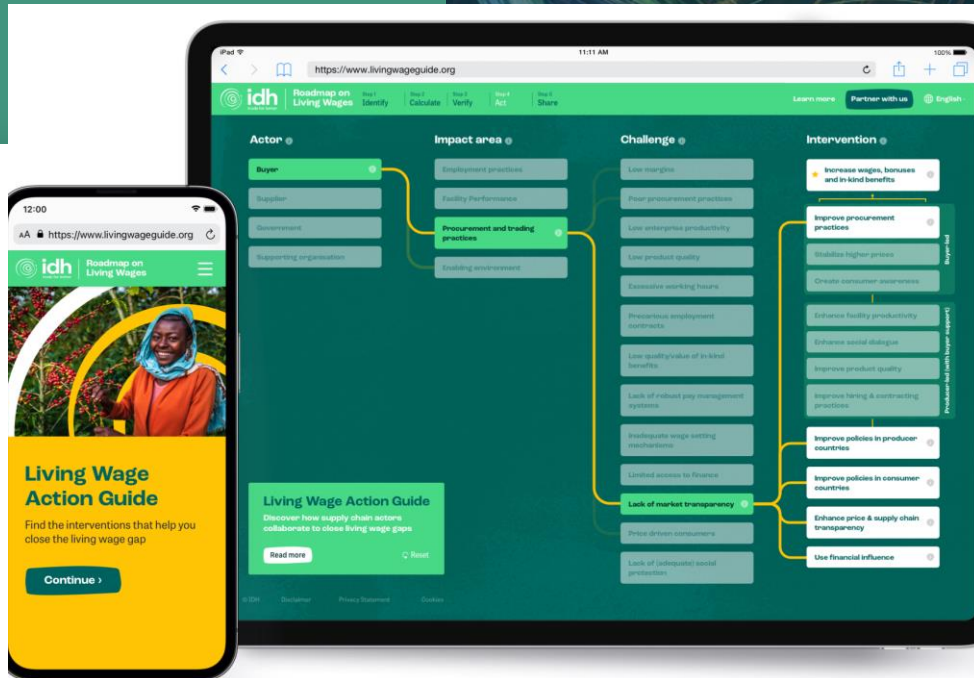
iPad
11:11 AM
100%
https://www.livingwageguide.org

idh Roadmap on Living Wages
Step 1 Identify
Step 2 Calculate
Step 3 Verify
Step 4 Act
Step 5 Share
Learn more
Partner with us
English

Actor
Buyer
Supplier
Government
Supporting organisation

Impact area
Employment practices
Facility Performance
Procurement and trading practices
Enabling environment

Challenge
Low margins
Poor procurement practices
Low enterprises productivity
Low product quality
Excessive working hours
Precarious employment contracts
Low quality/value of in-kind benefits
Lack of robust pay management systems
Inadequate wage setting mechanisms
Limited access to finance
Lack of market transparency
Price driven consumers
Lack of (adequate) social protection

Intervention
Increase wages, bonuses and in-kind benefits
Improve procurement practices
Stabilize higher prices
Create consumer awareness
Buyer-led
Enhance facility productivity
Enhance social dialogue
Improve product quality
Improve hiring & contracting practices
Producer-led (with buyer support)
Improve policies in producer countries
Improve policies in consumer countries
Enhance price & supply chain transparency
Use financial influence

Living Wage Action Guide
Discover how supply chain actors collaborate to close living wage gaps
Read more
Reset

© IDH
Disclaimer
Privacy Statement
Cookies

12:00
AA https://www.livingwageguide.org
idh Roadmap on Living Wages

Living Wage Action Guide
Find the interventions that help you close the living wage gap
Continue ›